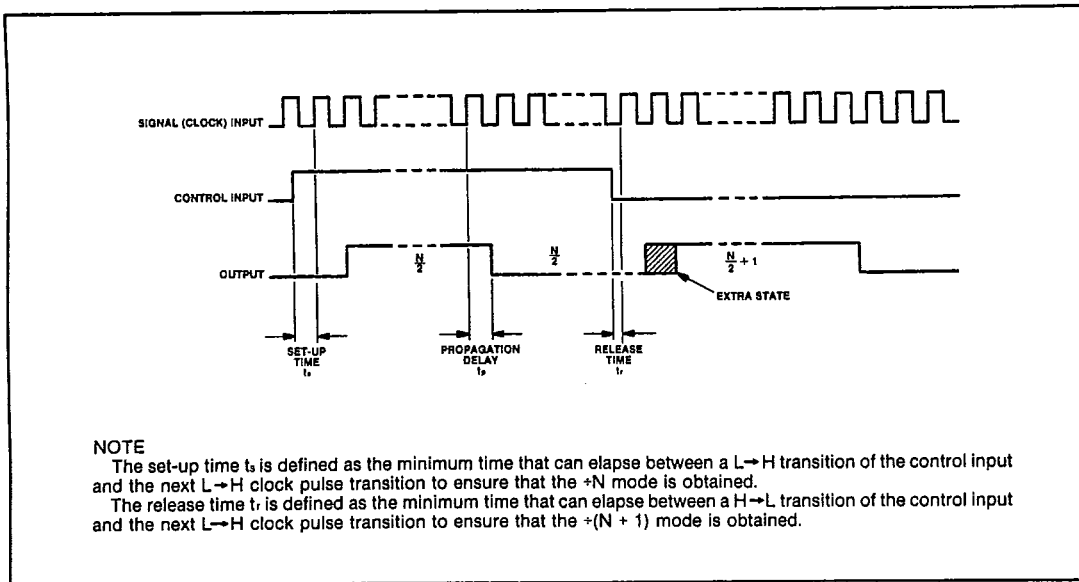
SIGNAL (CLOCK) INPUT

CONTROL INPUT

OUTPUT

$\frac{N}{2}$

$\frac{N}{2}$

$\frac{N}{2}+1$

EXTRA STATE

SET-UP TIME $t_s$

PROPAGATION DELAY $t_p$

RELEASE TIME $t_r$

NOTE

The set-up time $t_s$ is defined as the minimum time that can elapse between a L→H transition of the control input and the next L→H clock pulse transition to ensure that the ÷N mode is obtained.

The release time $t_r$ is defined as the minimum time that can elapse between a H→L transition of the control input and the next L→H clock pulse transition to ensure that the ÷(N + 1) mode is obtained.